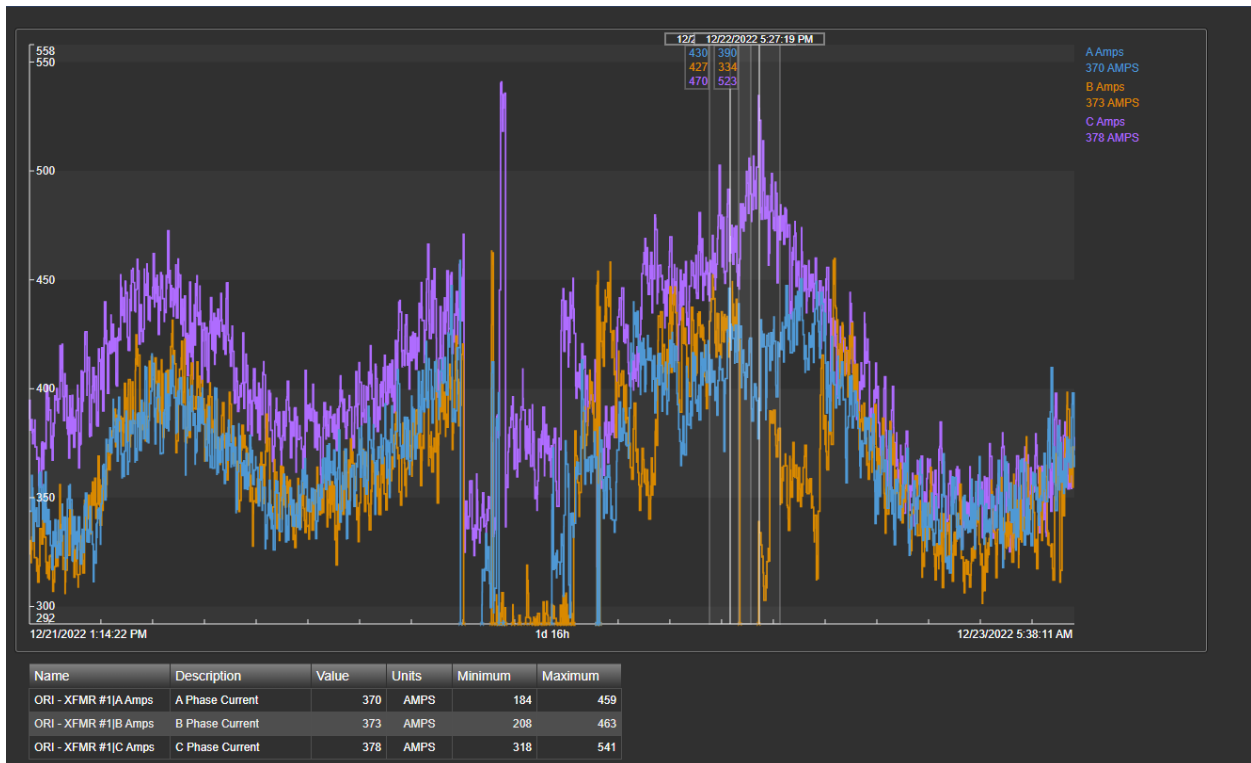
12/2 12/22/2022 5:27:19 PM
430 390
427 334
470 523

A Amps
370 AMPS
B Amps
373 AMPS
C Amps
378 AMPS

558
550
500
450
400
350
300
292

12/21/2022 1:14:22 PM
1d 16h
12/23/2022 5:38:11 AM

| Name | Description | Value | Units | Minimum | Maximum |
|---|---|---|---|---|---|
| ORI - XFMR #1\|A Amps | A Phase Current | 370 | AMPS | 184 | 459 |
| ORI - XFMR #1\|B Amps | B Phase Current | 373 | AMPS | 208 | 463 |
| ORI - XFMR #1\|C Amps | C Phase Current | 378 | AMPS | 318 | 541 |